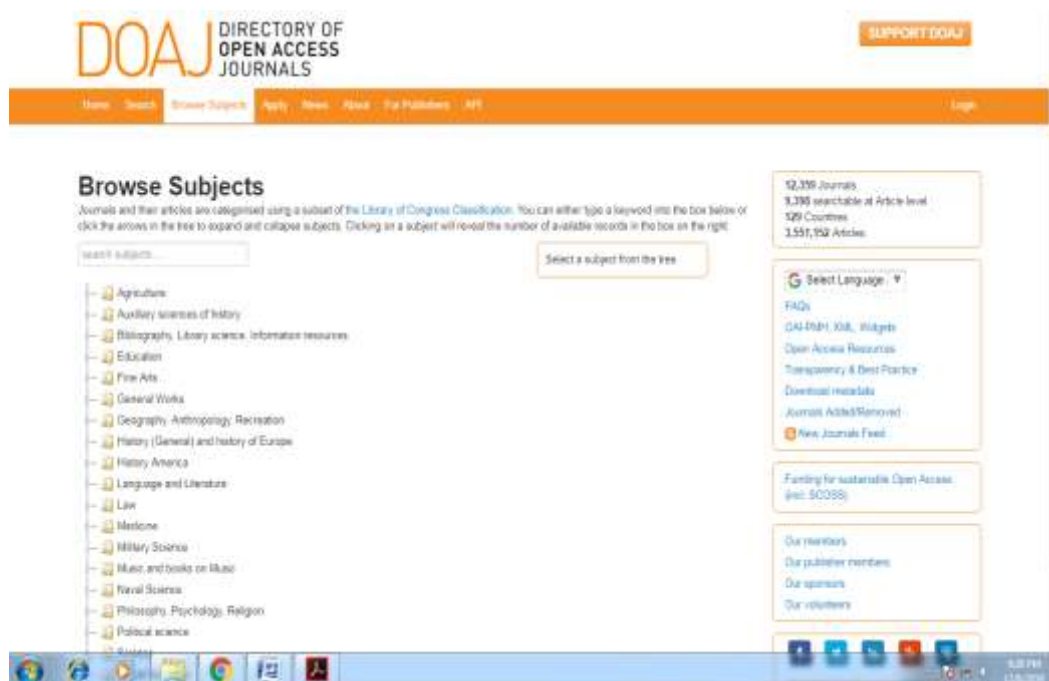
DOAJ DIRECTORY OF OPEN ACCESS JOURNALS

SUPPORT DOAJ

Home Search Browse Subjects Apply News About For Publishers API

Login

Browse Subjects

Journals and their articles are categorised using a subset of the Library of Congress Classification. You can either type a keyword into the box below or click the arrows in the tree to expand and collapse subjects. Clicking on a subject will reveal the number of available records in the box on the right.

search subjects...

Select a subject from the tree

Agriculture
Auxiliary sciences of history
Bibliography. Library science. Information resources
Education
Fine Arts
General Works
Geography. Anthropology. Recreation
History (General) and history of Europe
History America
Language and Literature
Law
Medicine
Military Science
Music and books on Music
Naval Science
Philosophy. Psychology. Religion
Political science
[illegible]

12,359 Journals
9,398 searchable at Article level
129 Countries
3,551,152 Articles

Select Language ▼

FAQs
OAI-PMH, XML, Widgets
Open Access Resources
Transparency & Best Practice
Download metadata
Journals Added/Removed
New Journals Feed

Funding for sustainable Open Access (incl. SCOSS)

Our members
Our publisher members
Our sponsors
Our volunteers

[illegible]